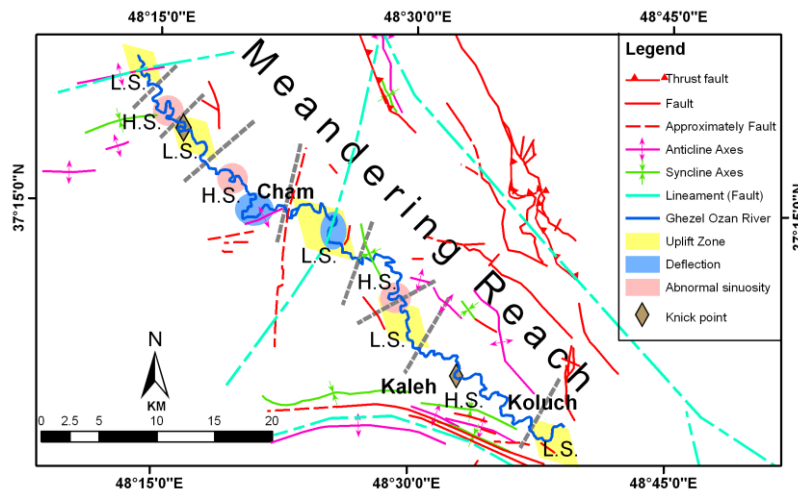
48°15'0"E
48°30'0"E
48°45'0"E

Legend
Thrust fault
Fault
Approximately Fault
Anticline Axes
Syncline Axes
Lineament (Fault)
Ghezel Ozan River
Uplift Zone
Deflection
Abnormal sinuosity
Knick point

Meandering Reach

L.S.
H.S.
L.S.
H.S.
Cham
L.S.
H.S.
L.S.
Kaleh
H.S.
Koluch
L.S.

37°15'0"N
37°15'0"N

N
KM
0 2.5 5 10 15 20

48°15'0"E
48°30'0"E
48°45'0"E